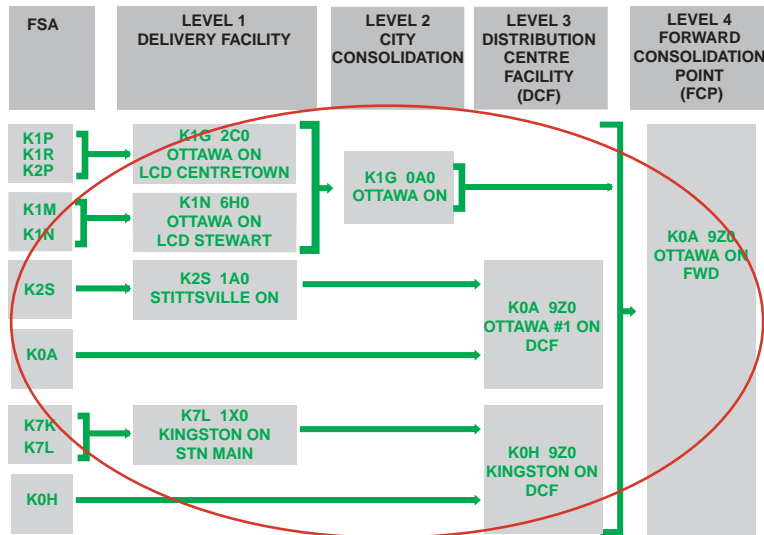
FSA

LEVEL 1
DELIVERY FACILITY

LEVEL 2
CITY
CONSOLIDATION

LEVEL 3
DISTRIBUTION
CENTRE
FACILITY
(DCF)

LEVEL 4
FORWARD
CONSOLIDATION
POINT
(FCP)

K1P
K1R
K2P

K1G 2C0
OTTAWA ON
LCD CENTRETOWN

K1M
K1N

K1N 6H0
OTTAWA ON
LCD STEWART

K1G 0A0
OTTAWA ON

K0A 9Z0
OTTAWA ON
FWD

K2S

K2S 1A0
STITTSVILLE ON

K0A 9Z0
OTTAWA #1 ON
DCF

K0A

K7K
K7L

K7L 1X0
KINGSTON ON
STN MAIN

K0H 9Z0
KINGSTON ON
DCF

K0H